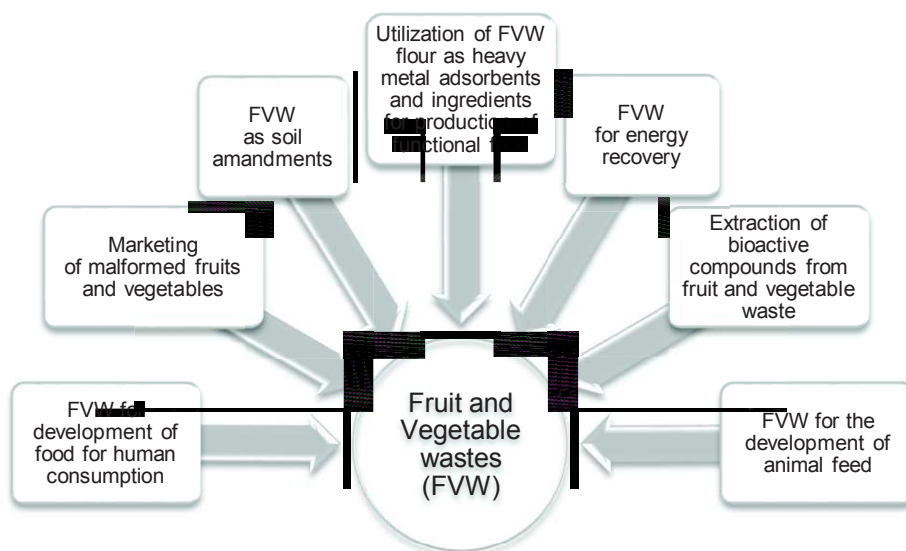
Utilization of FVW flour as heavy metal adsorbents and ingredients for production of functional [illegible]

FVW as soil amandments

FVW for energy recovery

Marketing of malformed fruits and vegetables

Extraction of bioactive compounds from fruit and vegetable waste

FVW for development of food for human consumption

Fruit and Vegetable wastes (FVW)

FVW for the development of animal feed